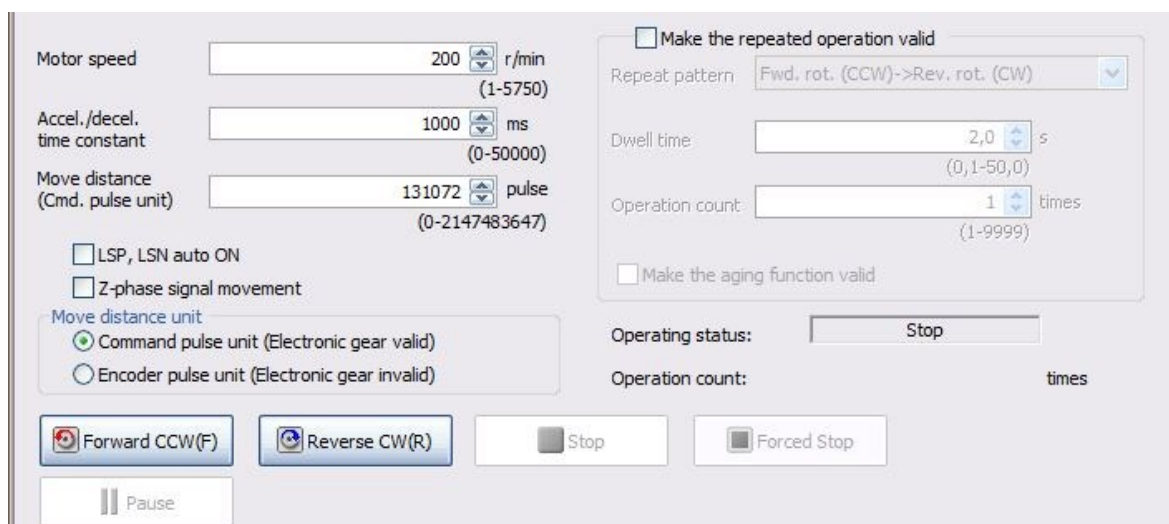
Motor speed 200 r/min
(1-5750)

Accel./decel. time constant 1000 ms
(0-50000)

Move distance (Cmd. pulse unit) 131072 pulse
(0-2147483647)

LSP, LSN auto ON

Z-phase signal movement

Move distance unit
Command pulse unit (Electronic gear valid)
Encoder pulse unit (Electronic gear invalid)

Make the repeated operation valid

Repeat pattern Fwd. rot. (CCW)->Rev. rot. (CW)

Dwell time 2,0 s
(0,1-50,0)

Operation count 1 times
(1-9999)

Make the aging function valid

Operating status: Stop

Operation count: times

Forward CCW(F)
Reverse CW(R)
Stop
Forced Stop
Pause